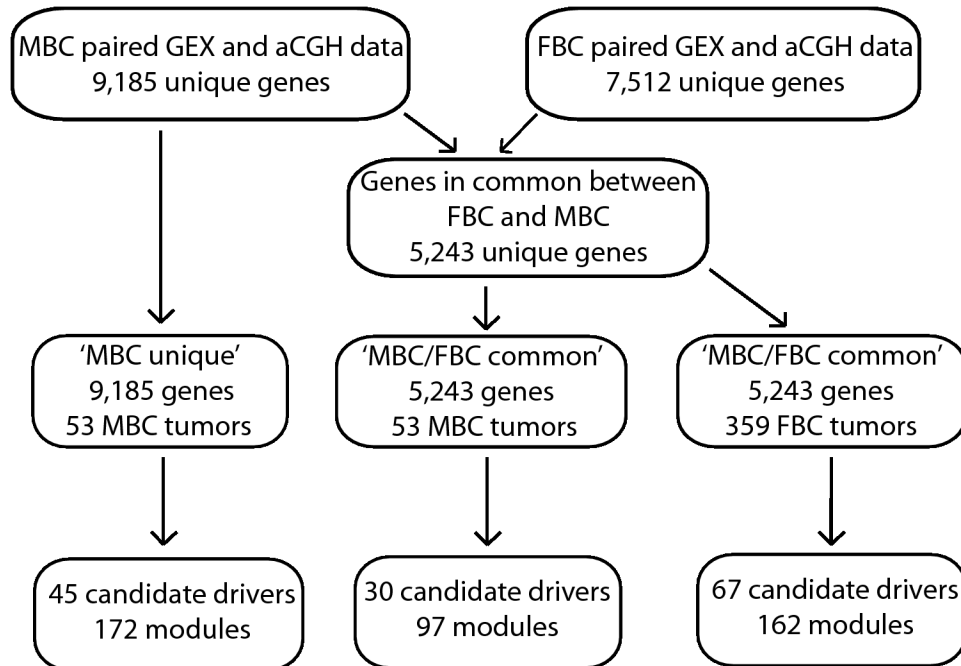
MBC paired GEX and aCGH data
9,185 unique genes

FBC paired GEX and aCGH data
7,512 unique genes

Genes in common between FBC and MBC
5,243 unique genes

'MBC unique'
9,185 genes
53 MBC tumors

'MBC/FBC common'
5,243 genes
53 MBC tumors

'MBC/FBC common'
5,243 genes
359 FBC tumors

45 candidate drivers
172 modules

30 candidate drivers
97 modules

67 candidate drivers
162 modules